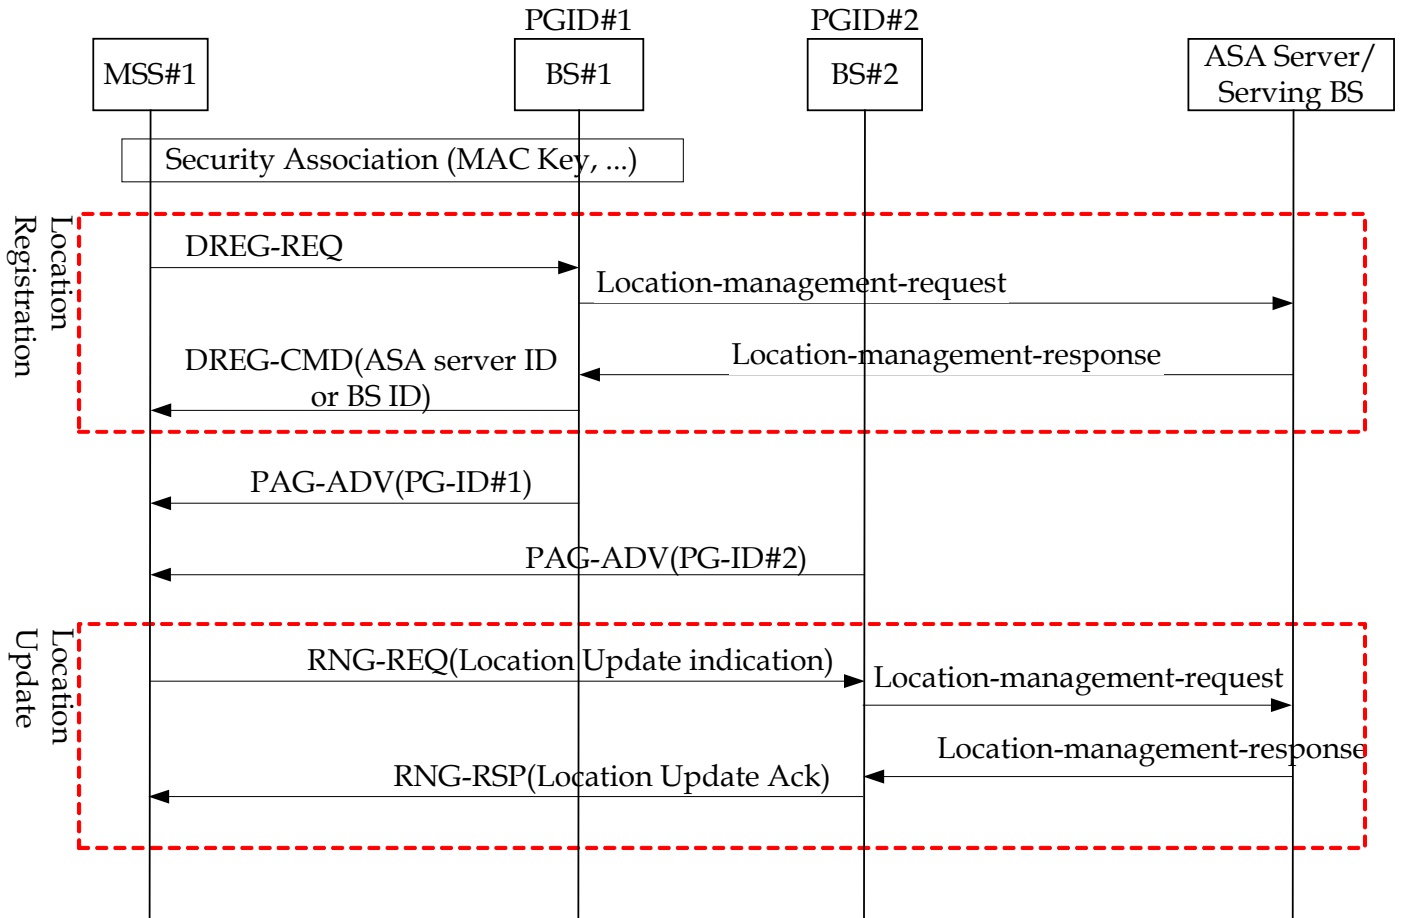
PGID#1
PGID#2
MSS#1
BS#1
BS#2
ASA Server/ Serving BS

Security Association (MAC Key, ...)

Location Registration
DREG-REQ
Location-management-request
DREG-CMD(ASA server ID or BS ID)
Location-management-response

PAG-ADV(PG-ID#1)
PAG-ADV(PG-ID#2)

Location Update
RNG-REQ(Location Update indication)
Location-management-request
Location-management-response
RNG-RSP(Location Update Ack)